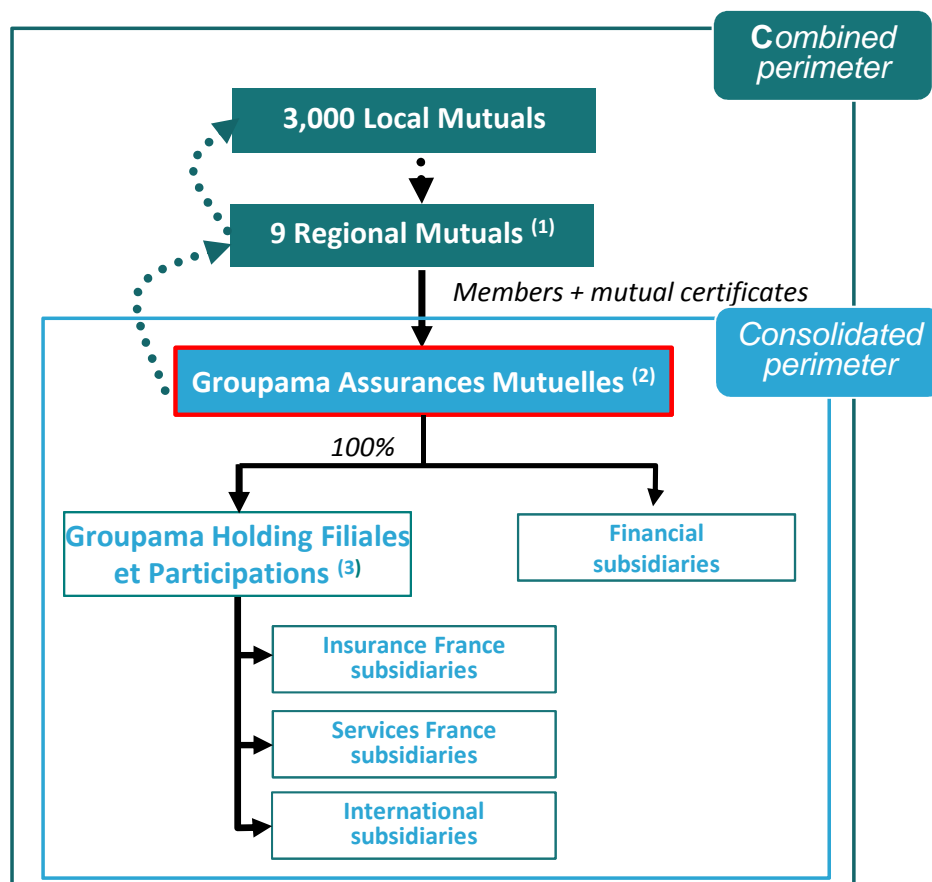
Combined perimeter

3,000 Local Mutuals

9 Regional Mutuals $^{(1)}$

Members + mutual certificates

Consolidated perimeter

Groupama Assurances Mutuelles $^{(2)}$

100%

Groupama Holding Filiales et Participations $^{(3)}$

Financial subsidiaries

Insurance France subsidiaries

Services France subsidiaries

International subsidiaries